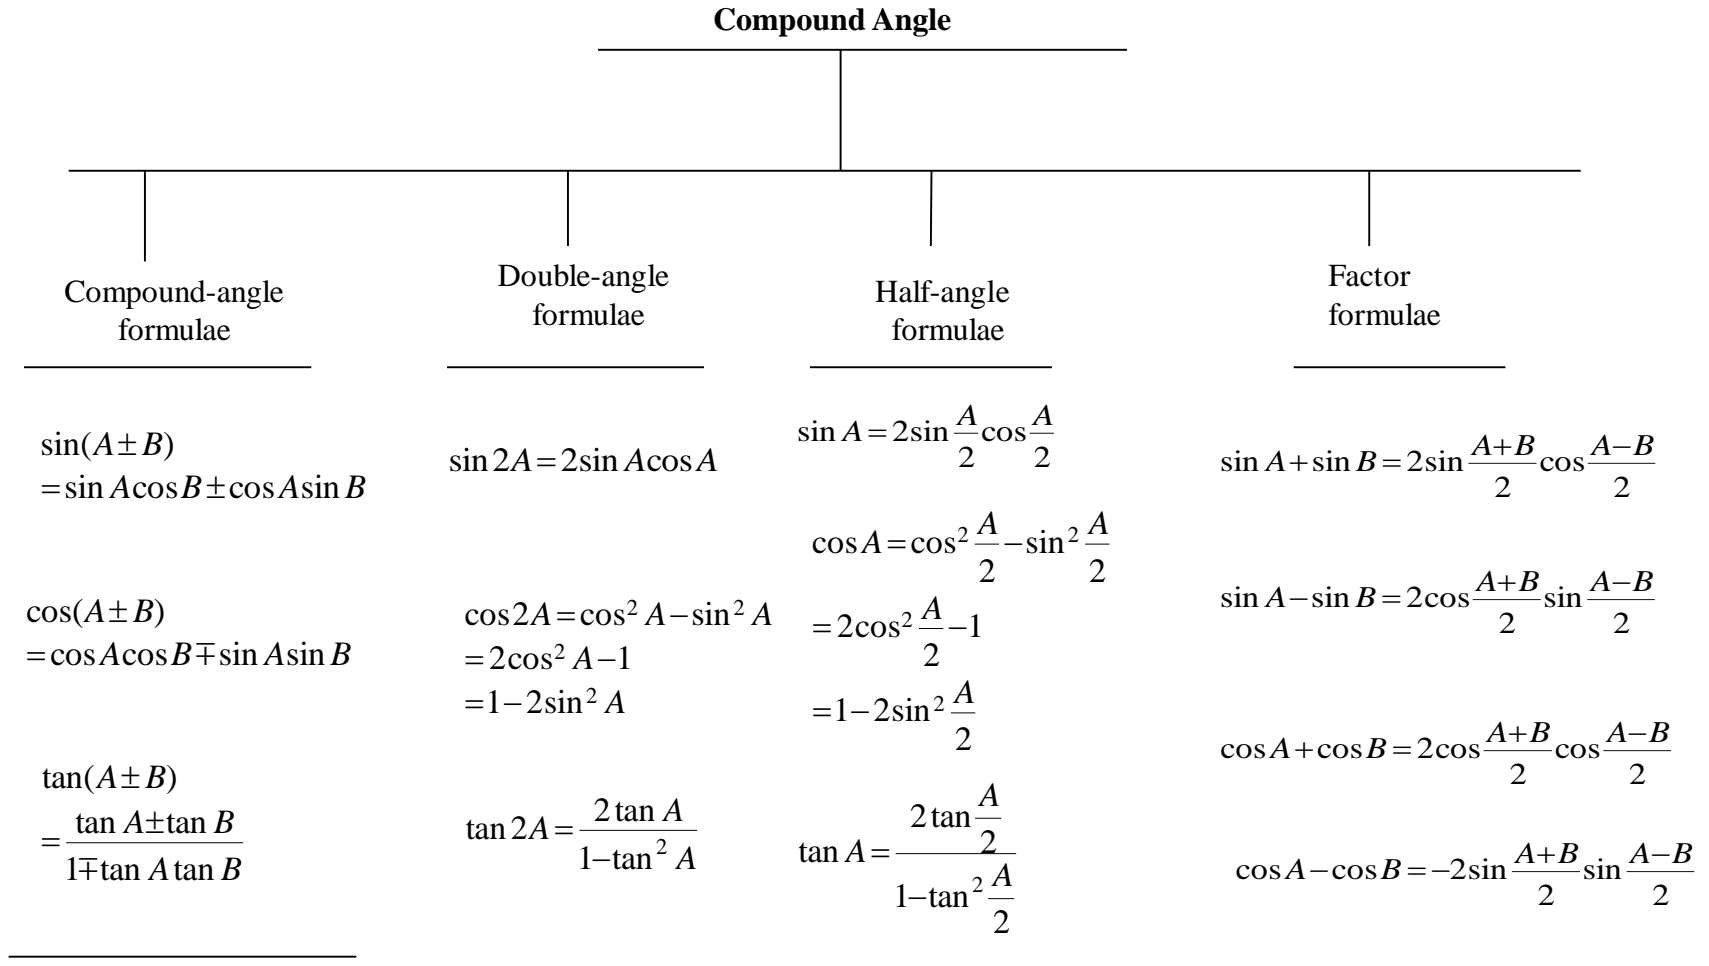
**Compound Angle**

Compound-angle formulae

$\sin(A \pm B)$
$= \sin A \cos B \pm \cos A \sin B$

$\cos(A \pm B)$
$= \cos A \cos B \mp \sin A \sin B$

$\tan(A \pm B)$
$= \frac{\tan A \pm \tan B}{1 \mp \tan A \tan B}$

Double-angle formulae

$\sin 2A = 2\sin A \cos A$

$\cos 2A = \cos^2 A - \sin^2 A$
$= 2\cos^2 A - 1$
$= 1 - 2\sin^2 A$

$\tan 2A = \frac{2\tan A}{1 - \tan^2 A}$

Half-angle formulae

$\sin A = 2\sin\frac{A}{2}\cos\frac{A}{2}$

$\cos A = \cos^2\frac{A}{2} - \sin^2\frac{A}{2}$
$= 2\cos^2\frac{A}{2} - 1$
$= 1 - 2\sin^2\frac{A}{2}$

$\tan A = \frac{2\tan\frac{A}{2}}{1 - \tan^2\frac{A}{2}}$

Factor formulae

$\sin A + \sin B = 2\sin\frac{A+B}{2}\cos\frac{A-B}{2}$

$\sin A - \sin B = 2\cos\frac{A+B}{2}\sin\frac{A-B}{2}$

$\cos A + \cos B = 2\cos\frac{A+B}{2}\cos\frac{A-B}{2}$

$\cos A - \cos B = -2\sin\frac{A+B}{2}\sin\frac{A-B}{2}$